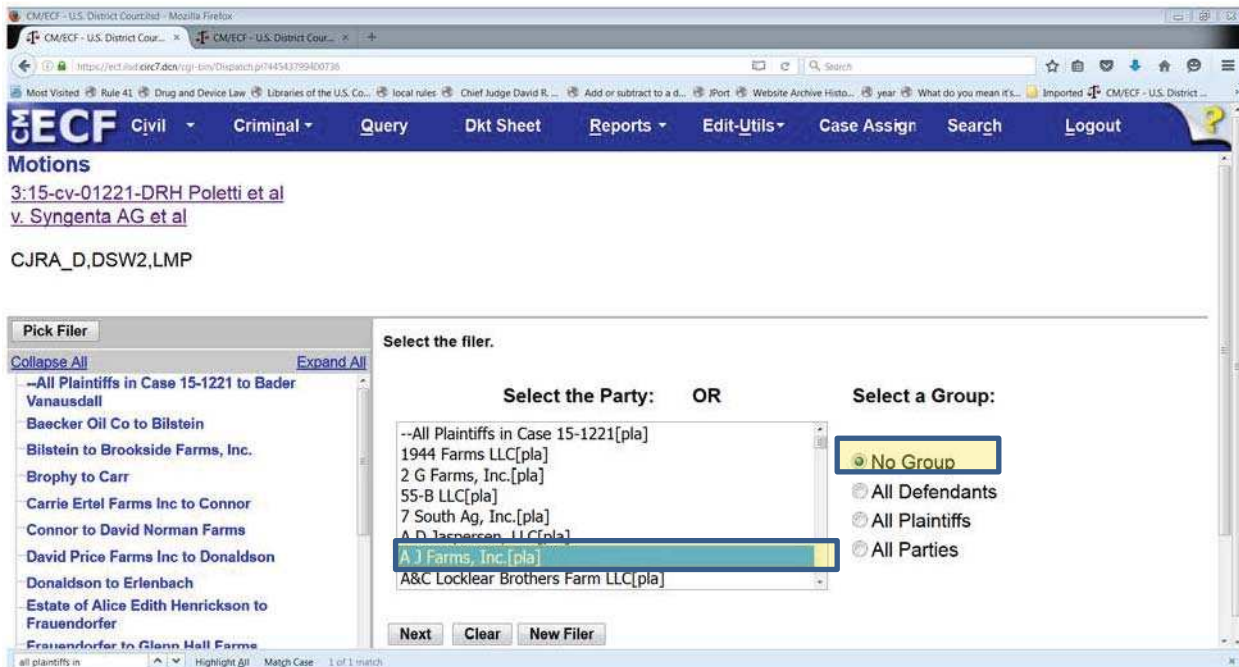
CM/ECF - U.S. District Courtilsd - Mozilla Firefox

CM/ECF - U.S. District Cour... × CM/ECF - U.S. District Cour... × +

https://ecf.ilsd.circ7.dcn/cgi-bin/Dispatch.pl?44543799400736

Search

Most Visited Rule 41 Drug and Device Law Libraries of the U.S. Co... local rules Chief Judge David R. ... Add or subtract to a d... JPort Website Archive Histo... year What do you mean it's... Imported CM/ECF - U.S. District ...

CM ECF Civil Criminal Query Dkt Sheet Reports Edit-Utils Case Assign Search Logout

Motions

3:15-cv-01221-DRH Poletti et al v. Syngenta AG et al

CJRA_D,DSW2,LMP

Pick Filer

Collapse All Expand All

--All Plaintiffs in Case 15-1221 to Bader Vanausdall

Baecker Oil Co to Bilstein

Bilstein to Brookside Farms, Inc.

Brophy to Carr

Carrie Ertel Farms Inc to Connor

Connor to David Norman Farms

David Price Farms Inc to Donaldson

Donaldson to Erlenbach

Estate of Alice Edith Henrickson to Frauendorfer

Frauendorfer to Glenn Hall Farms

Select the filer.

Select the Party: OR

--All Plaintiffs in Case 15-1221[pla]
1944 Farms LLC[pla]
2 G Farms, Inc.[pla]
55-B LLC[pla]
7 South Ag, Inc.[pla]
A D Jaspersen, LLC[pla]
A J Farms, Inc.[pla]
A&C Locklear Brothers Farm LLC[pla]

Select a Group:

No Group
All Defendants
All Plaintiffs
All Parties

Next Clear New Filer

all plaintiffs in Highlight All Match Case 1 of 1 match